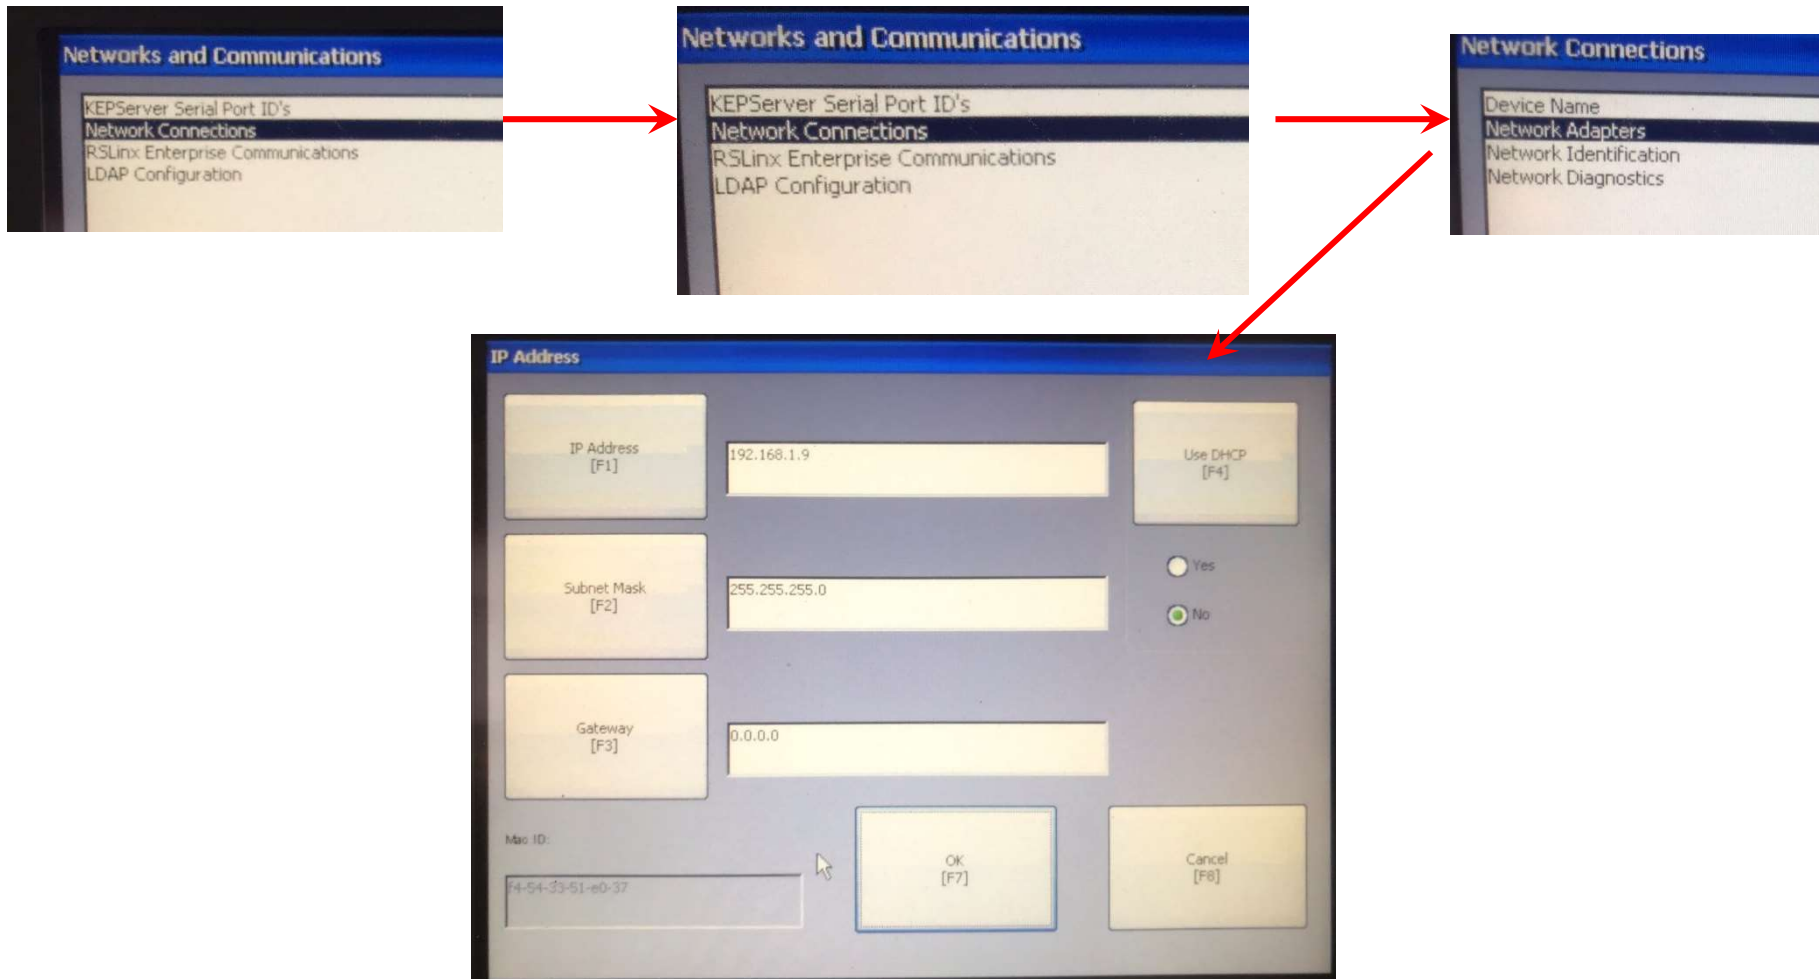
Networks and Communications

KEPServer Serial Port ID's
Network Connections
RSLinx Enterprise Communications
LDAP Configuration

Networks and Communications

KEPServer Serial Port ID's
Network Connections
RSLinx Enterprise Communications
LDAP Configuration

Network Connections

Device Name
Network Adapters
Network Identification
Network Diagnostics

IP Address

IP Address
[F1]

192.168.1.9

Use DHCP
[F4]

Subnet Mask
[F2]

255.255.255.0

Yes

No

Gateway
[F3]

0.0.0.0

Mac ID:

f4-54-33-51-e0-37

OK
[F7]

Cancel
[F8]